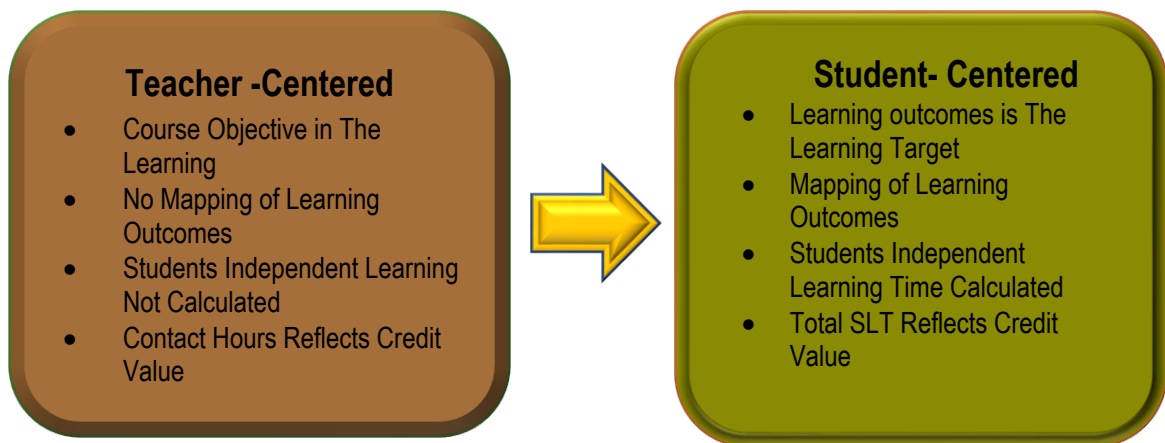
Teacher -Centered

- Course Objective in The Learning
- No Mapping of Learning Outcomes
- Students Independent Learning Not Calculated
- Contact Hours Reflects Credit Value

Student- Centered

- Learning outcomes is The Learning Target
- Mapping of Learning Outcomes
- Students Independent Learning Time Calculated
- Total SLT Reflects Credit Value